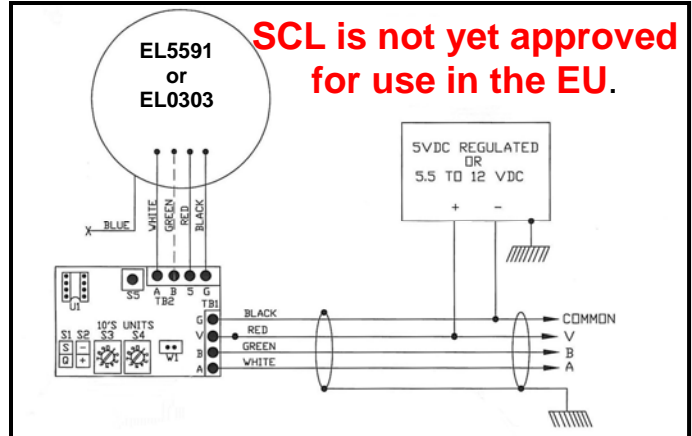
EL5591
or
EL0303

SCL is not yet approved for use in the EU.

5VDC REGULATED
OR
5.5 TO 12 VDC

+ −

X BLUE

WHITE
GREEN
RED
BLACK

U1
S5
A B 5 G
TB2
TB1

S1 S2
S
O
−
+
10'S UNITS
S3 S4
W1

G
V
B
A

BLACK
RED
GREEN
WHITE

COMMON
V
B
A